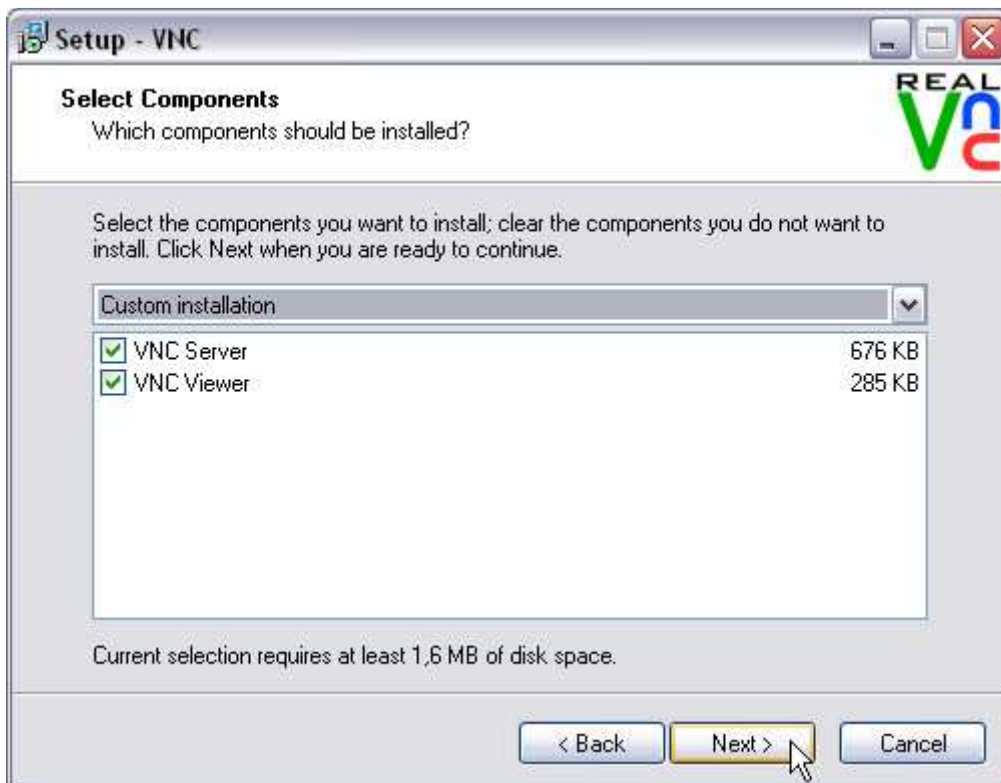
Setup - VNC

Select Components
Which components should be installed?

REAL VNC

Select the components you want to install; clear the components you do not want to install. Click Next when you are ready to continue.

Custom installation

VNC Server 676 KB
VNC Viewer 285 KB

Current selection requires at least 1,6 MB of disk space.

< Back
Next >
Cancel